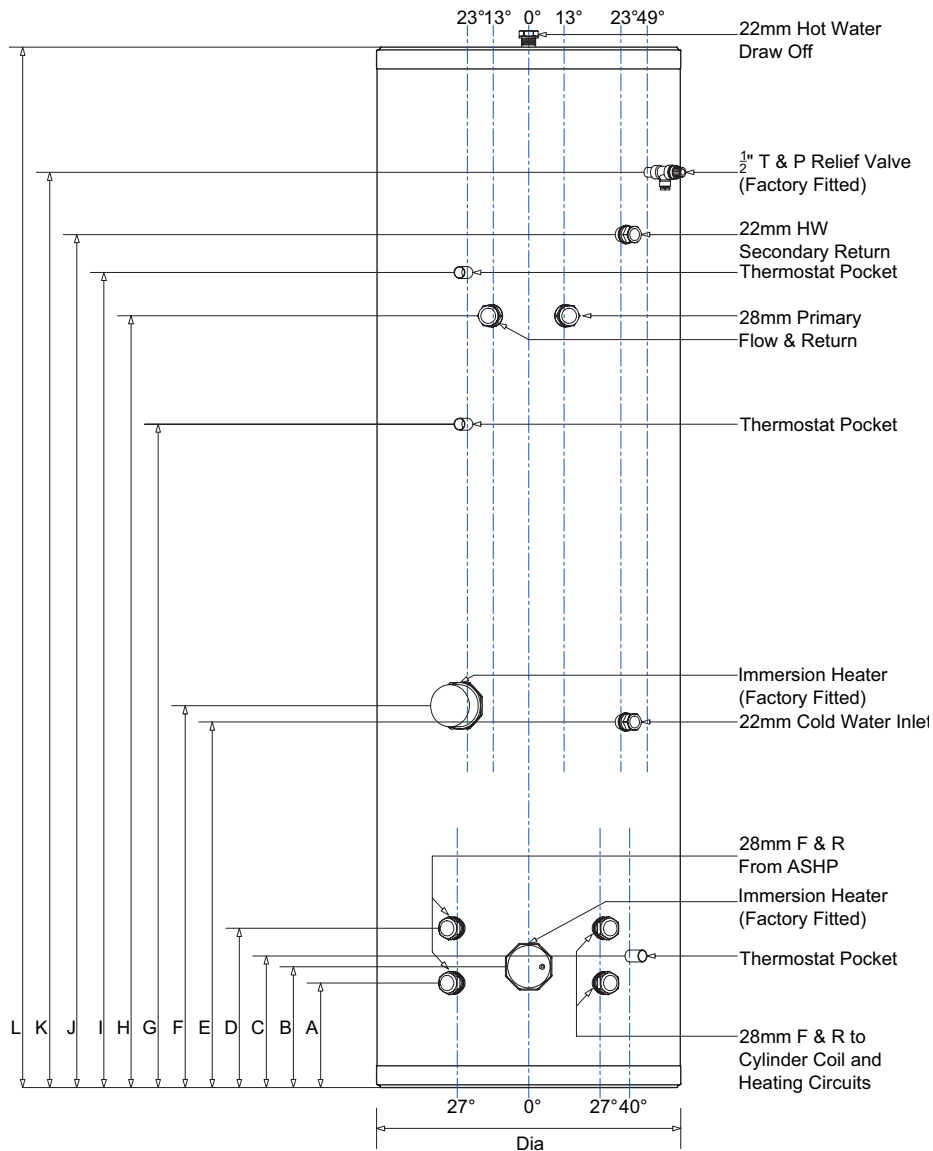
23° 13° 0° 13° 23° 49°

22mm Hot Water Draw Off

$\frac{1}{2}$" T & P Relief Valve (Factory Fitted)

22mm HW Secondary Return

Thermostat Pocket

28mm Primary Flow & Return

Thermostat Pocket

Immersion Heater (Factory Fitted)

22mm Cold Water Inlet

28mm F & R From ASHP

Immersion Heater (Factory Fitted)

Thermostat Pocket

28mm F & R to Cylinder Coil and Heating Circuits

L K J I H G F E D C B A

27° 0° 27° 40°

Dia